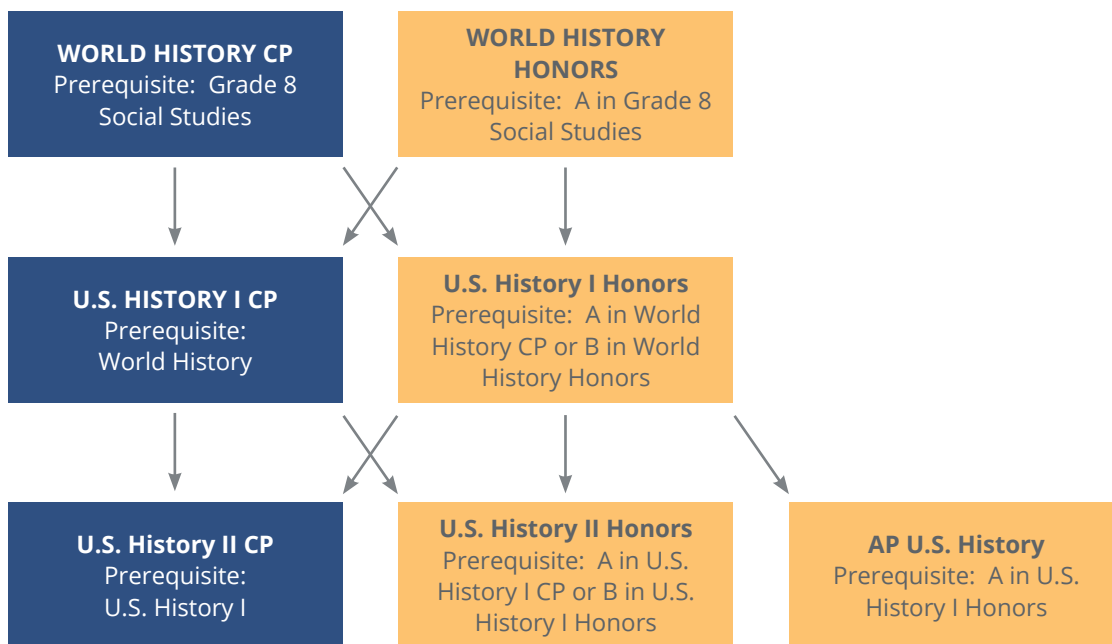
WORLD HISTORY CP
Prerequisite: Grade 8 Social Studies

WORLD HISTORY HONORS
Prerequisite: A in Grade 8 Social Studies

U.S. HISTORY I CP
Prerequisite: World History

U.S. History I Honors
Prerequisite: A in World History CP or B in World History Honors

U.S. History II CP
Prerequisite: U.S. History I

U.S. History II Honors
Prerequisite: A in U.S. History I CP or B in U.S. History I Honors

AP U.S. History
Prerequisite: A in U.S. History I Honors